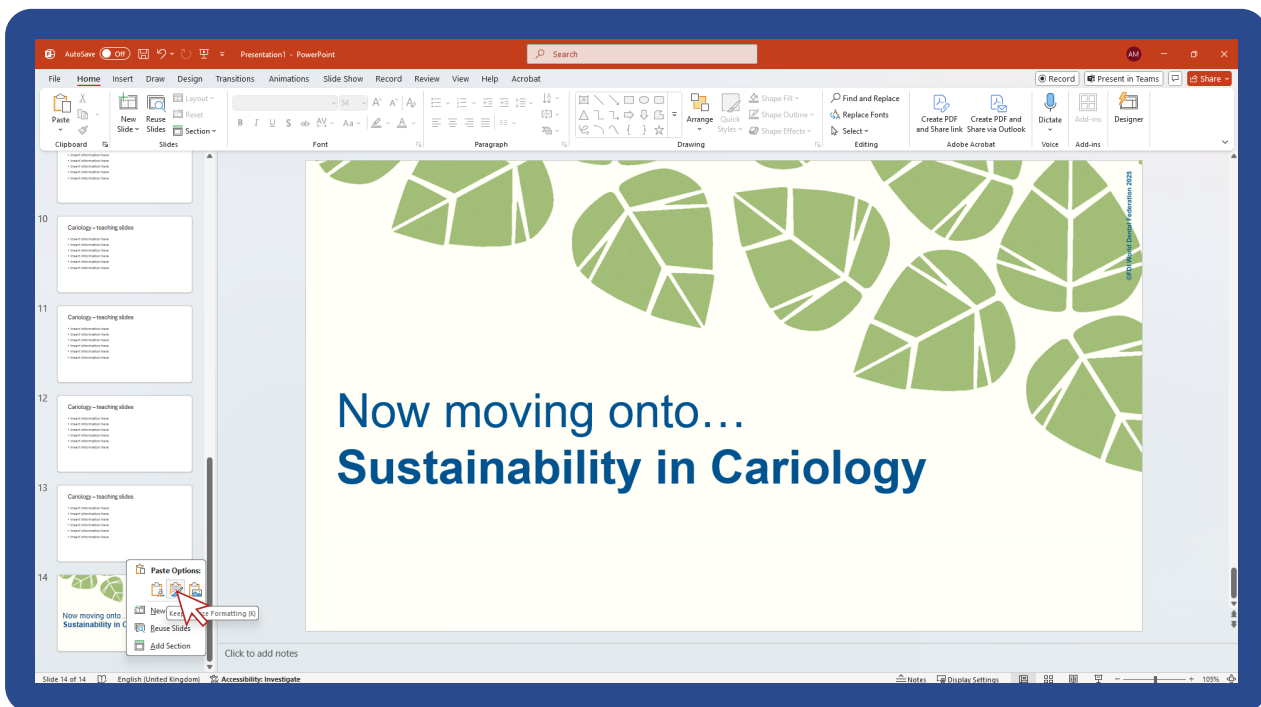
AutoSave Off Presentation1 · PowerPoint Search AM

File Home Insert Draw Design Transitions Animations Slide Show Record Review View Help Acrobat Record Present in Teams Share

Paste Clipboard New Slide Reuse Slides Layout Reset Section Slides Font Paragraph Arrange Quick Styles Shape Fill Shape Outline Shape Effects Drawing Find and Replace Replace Fonts Select Editing Create PDF and Share link Create PDF and Share via Outlook Adobe Acrobat Dictate Voice Add-ins Add-ins Designer

10 Cariology – teaching slides

11 Cariology – teaching slides

12 Cariology – teaching slides

13 Cariology – teaching slides

14 Now moving onto... Sustainability in C

Paste Options:
Keep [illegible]e Formatting (K)
New
Reuse Slides
Add Section

©FDI World Dental Federation 2025

Now moving onto…
**Sustainability in Cariology**

Click to add notes

Slide 14 of 14 English (United Kingdom) Accessibility: Investigate Notes Display Settings 105%